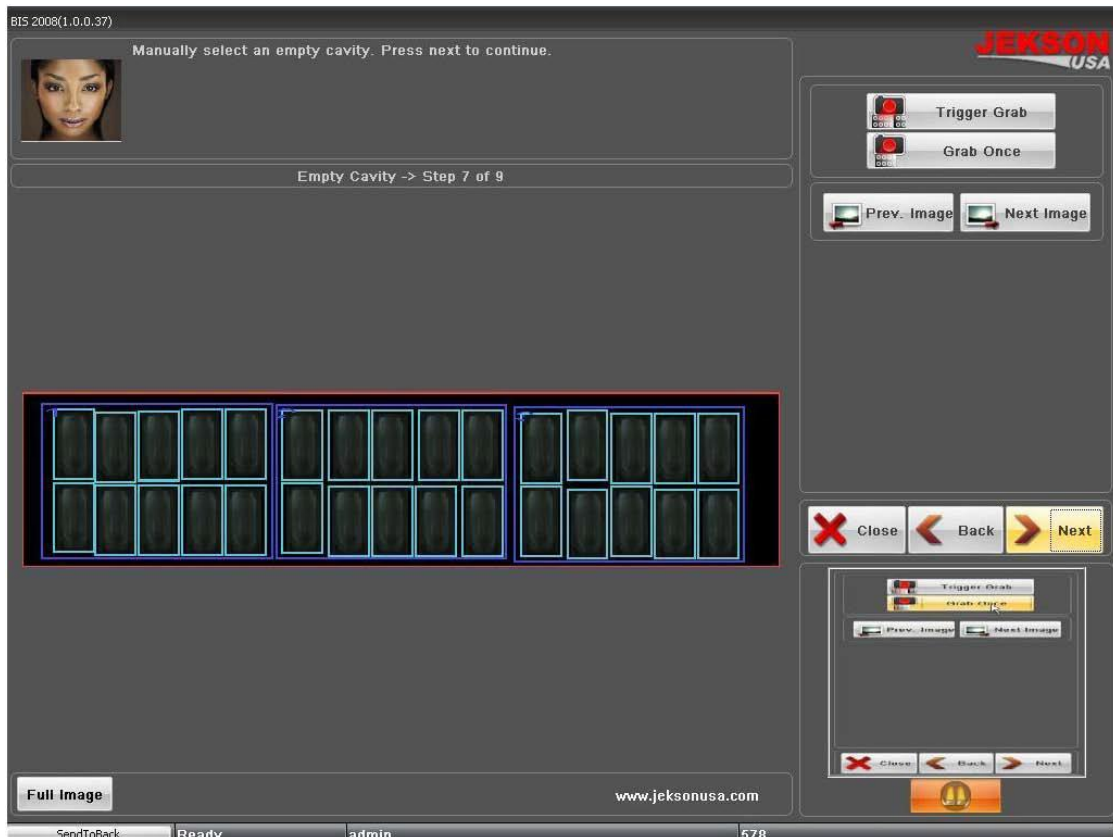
BIS 2008(1.0.0.37)

Manually select an empty cavity. Press next to continue.

JEKSON USA

Trigger Grab

Grab Once

Empty Cavity -> Step 7 of 9

Prev. Image

Next Image

Close

Back

Next

Trigger Grab

Grab Once

Prev. Image

Next Image

Close

Back

Next

Full Image

www.jeksonusa.com

SendToBack

Ready

admin

578